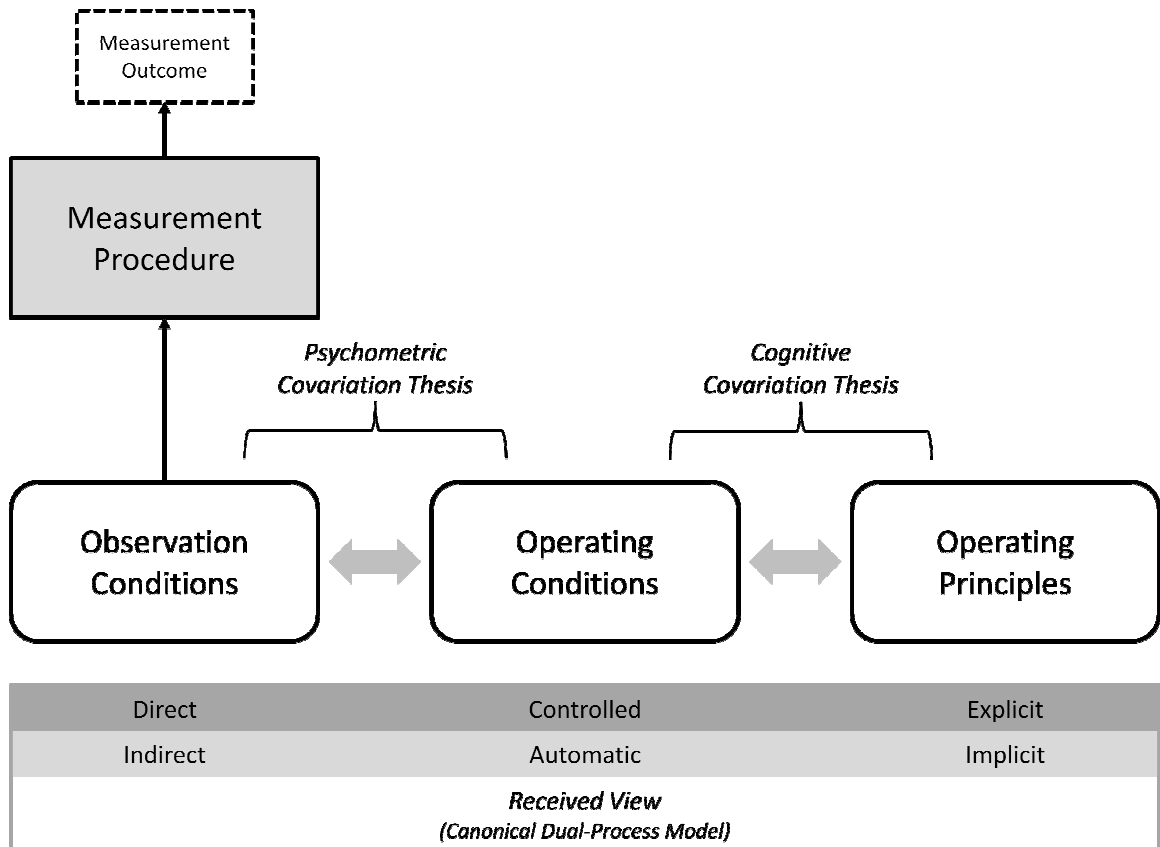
Measurement Outcome

Measurement Procedure

Psychometric Covariation Thesis

Cognitive Covariation Thesis

Observation Conditions

Operating Conditions

Operating Principles

| Direct | Controlled | Explicit |
|---|---|---|
| Indirect | Automatic | Implicit |

*Received View*
*(Canonical Dual-Process Model)*